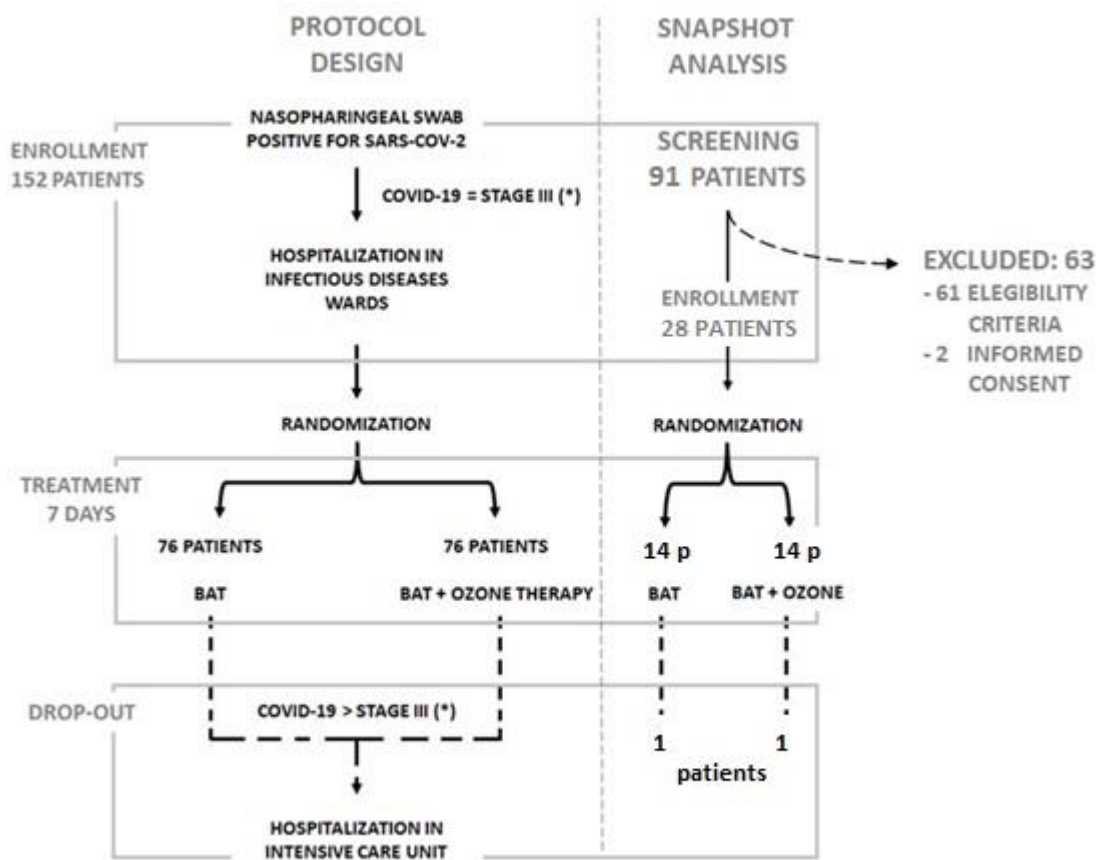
PROTOCOL DESIGN

SNAPSHOT ANALYSIS

ENROLLMENT
152 PATIENTS

NASOPHARINGEAL SWAB POSITIVE FOR SARS-COV-2

COVID-19 = STAGE III (*)

HOSPITALIZATION IN INFECTIOUS DISEASES WARDS

SCREENING
91 PATIENTS

EXCLUDED: 63
- 61 ELEGIBILITY CRITERIA
- 2 INFORMED CONSENT

ENROLLMENT
28 PATIENTS

RANDOMIZATION

RANDOMIZATION

TREATMENT
7 DAYS

76 PATIENTS

BAT

76 PATIENTS

BAT + OZONE THERAPY

14 p

BAT

14 p

BAT + OZONE

DROP-OUT

COVID-19 > STAGE III (*)

1

1

patients

HOSPITALIZATION IN INTENSIVE CARE UNIT